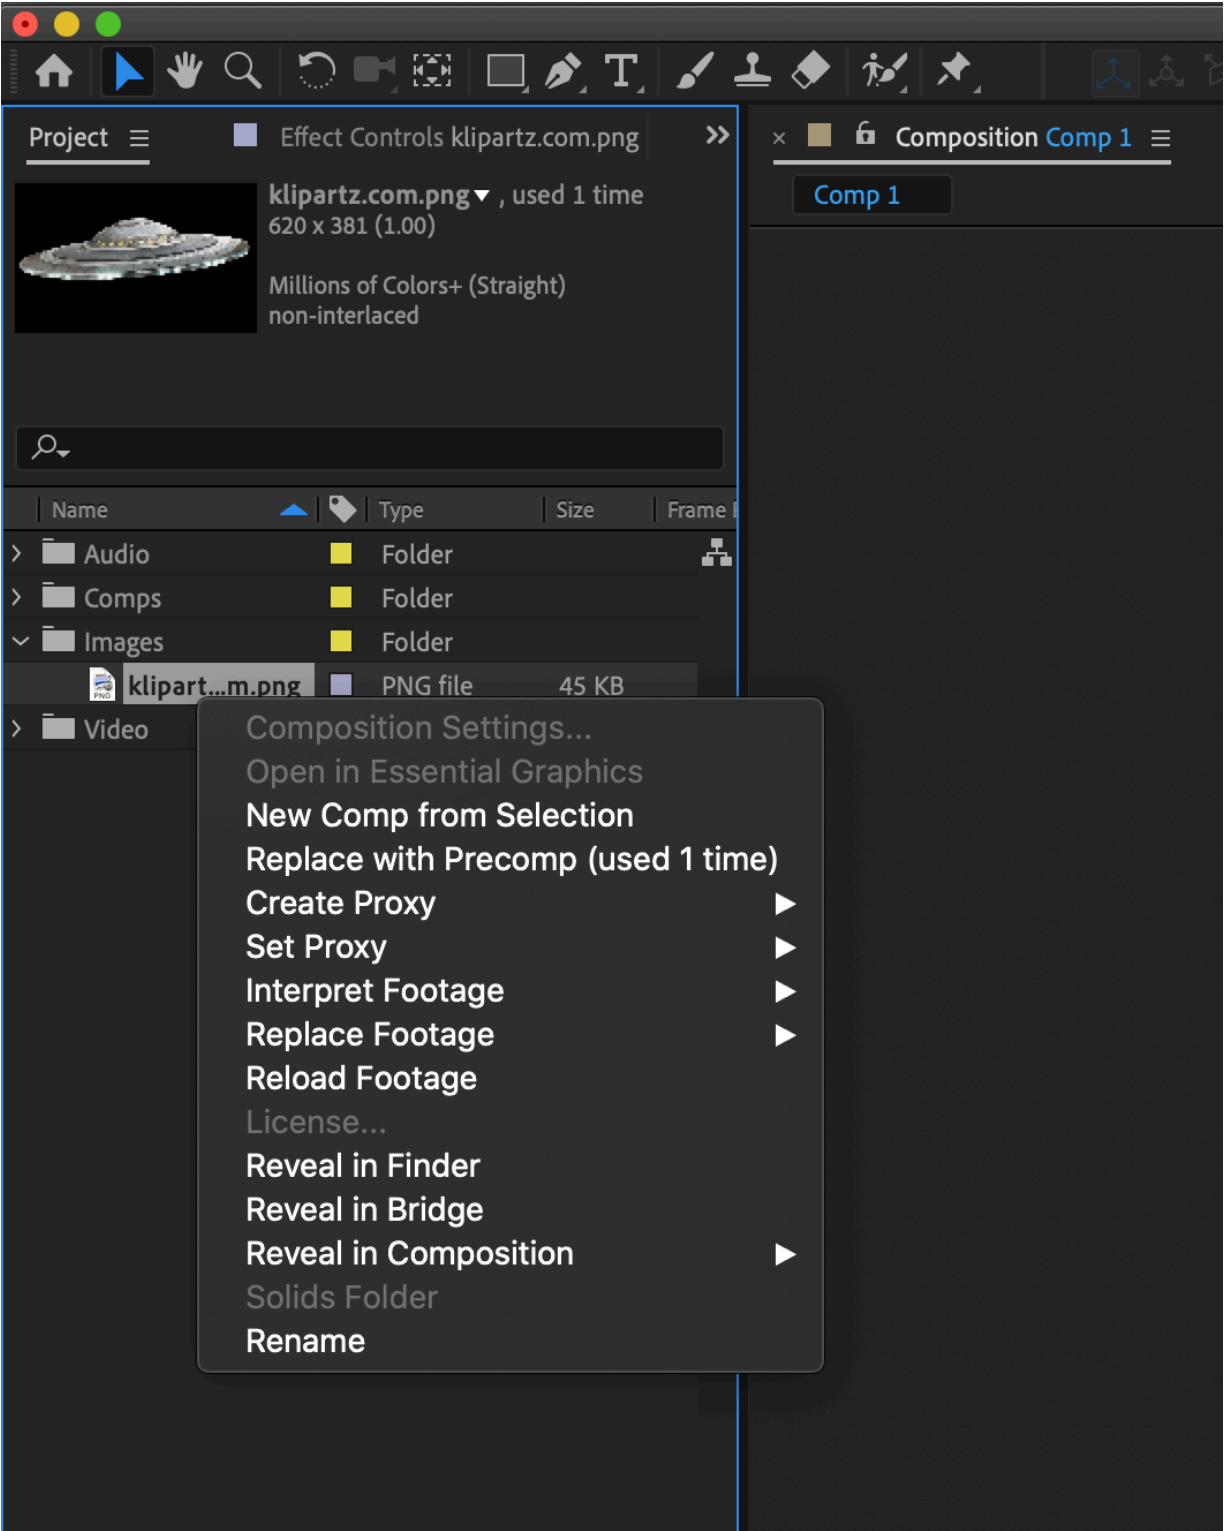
Project ≡ Effect Controls klipartz.com.png »

× Composition Comp 1 ≡

Comp 1

klipartz.com.png ▾ , used 1 time
620 x 381 (1.00)

Millions of Colors+ (Straight)
non-interlaced

| Name | | Type | Size | Frame |
|---|---|---|---|---|
| Audio | | Folder | | |
| Comps | | Folder | | |
| Images | | Folder | | |
| klipart...m.png | | PNG file | 45 KB | |
| Video | | | | |

Composition Settings...
Open in Essential Graphics
New Comp from Selection
Replace with Precomp (used 1 time)
Create Proxy ▶
Set Proxy ▶
Interpret Footage ▶
Replace Footage ▶
Reload Footage
License...
Reveal in Finder
Reveal in Bridge
Reveal in Composition ▶
Solids Folder
Rename